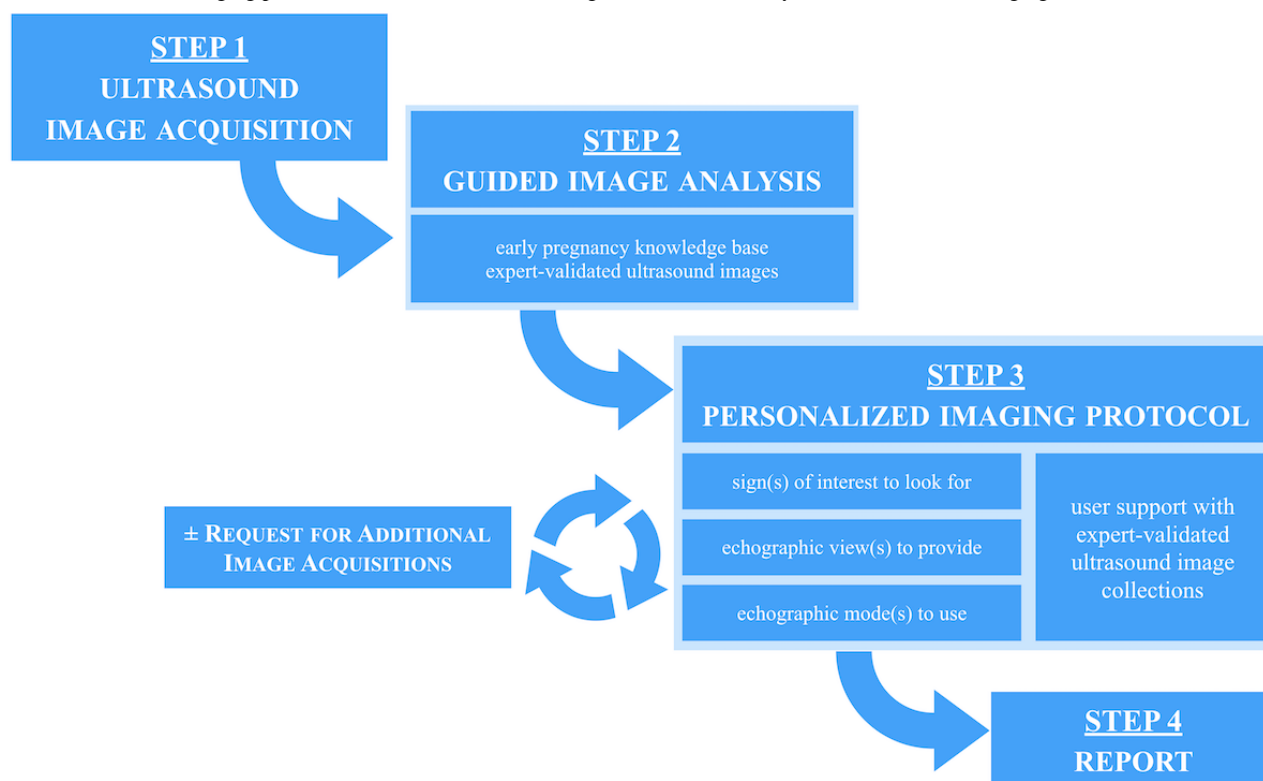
STEP 1
ULTRASOUND IMAGE ACQUISITION

STEP 2
GUIDED IMAGE ANALYSIS

early pregnancy knowledge base
expert-validated ultrasound images

STEP 3
PERSONALIZED IMAGING PROTOCOL

sign(s) of interest to look for

echographic view(s) to provide

echographic mode(s) to use

user support with expert-validated ultrasound image collections

± REQUEST FOR ADDITIONAL IMAGE ACQUISITIONS

STEP 4
REPORT